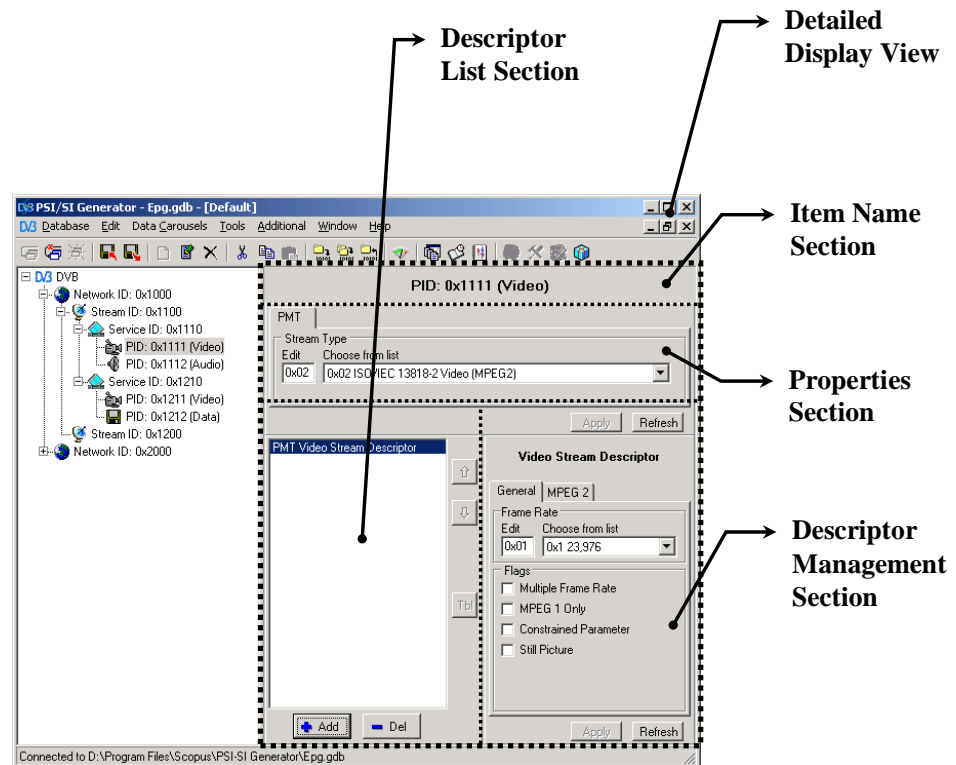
Descriptor List Section

Detailed Display View

Item Name Section

Properties Section

Descriptor Management Section

DVB PSI/SI Generator - Epg.gdb - [Default]

DVB Database Edit Data Carousels Tools Additional Window Help

DVB
Network ID: 0x1000
Stream ID: 0x1100
Service ID: 0x1110
PID: 0x1111 (Video)
PID: 0x1112 (Audio)
Service ID: 0x1210
PID: 0x1211 (Video)
PID: 0x1212 (Data)
Stream ID: 0x1200
Network ID: 0x2000

PID: 0x1111 (Video)

PMT

Stream Type
Edit
0x02
Choose from list
0x02 ISO/IEC 13818-2 Video (MPEG2)

Apply
Refresh

PMT Video Stream Descriptor

Tbl

Add
Del

Video Stream Descriptor

General
MPEG 2

Frame Rate
Edit
0x01
Choose from list
0x1 23,976

Flags
Multiple Frame Rate
MPEG 1 Only
Constrained Parameter
Still Picture

Apply
Refresh

Connected to D:\Program Files\Scopus\PSI-SI Generator\Epg.gdb